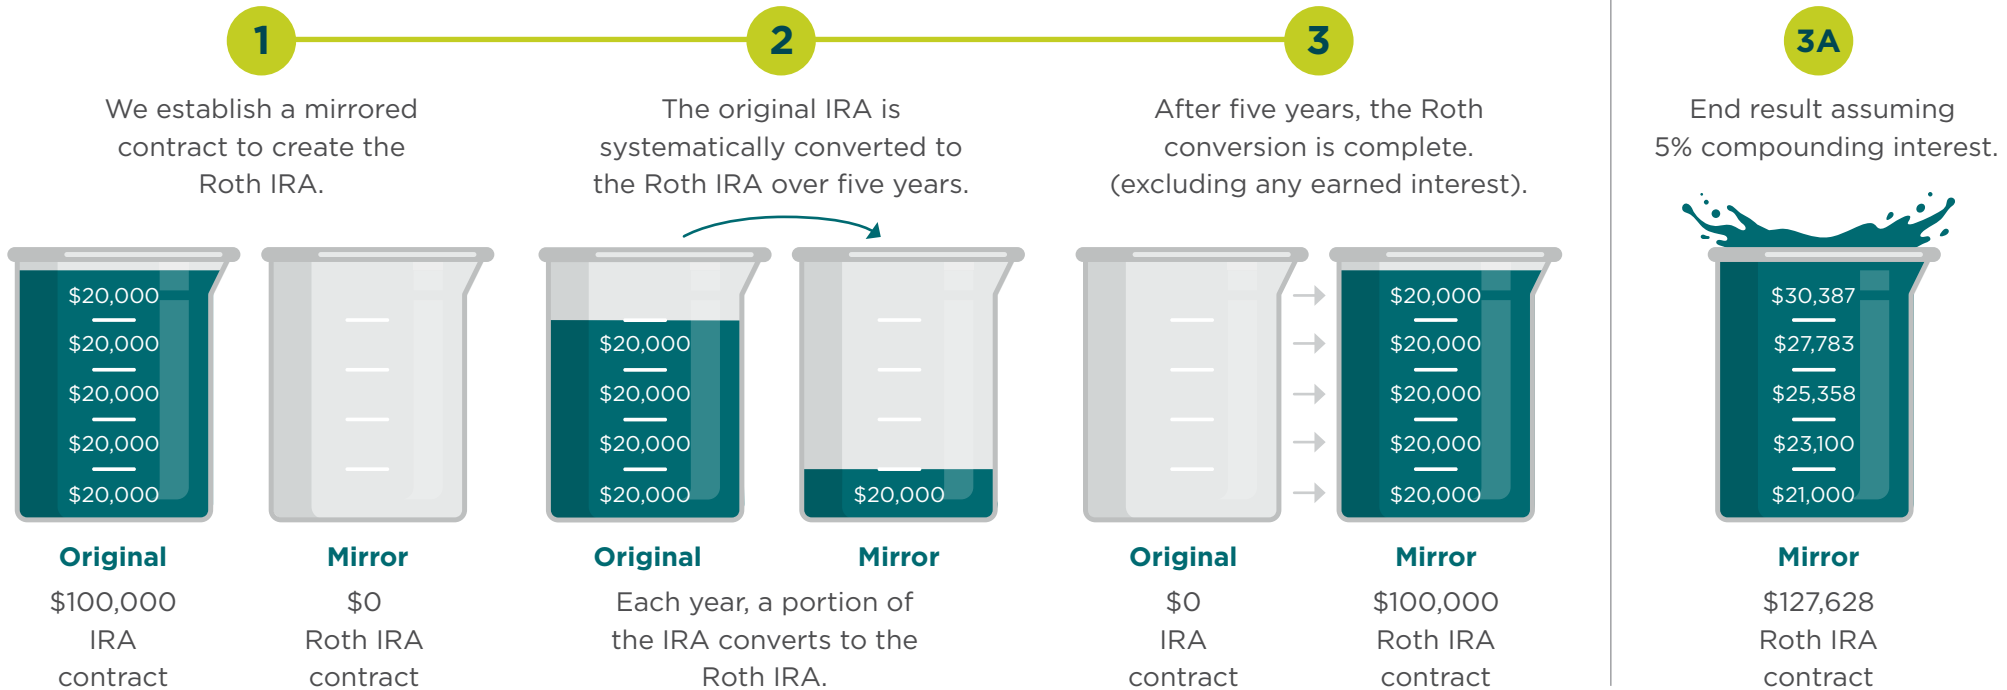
1

We establish a mirrored contract to create the Roth IRA.

$20,000
$20,000
$20,000
$20,000
$20,000

Original
$100,000
IRA
contract

Mirror
$0
Roth IRA
contract

2

The original IRA is systematically converted to the Roth IRA over five years.

$20,000
$20,000
$20,000
$20,000

$20,000

Original

Mirror

Each year, a portion of the IRA converts to the Roth IRA.

3

After five years, the Roth conversion is complete. (excluding any earned interest).

$20,000
$20,000
$20,000
$20,000
$20,000

Original
$0
IRA
contract

Mirror
$100,000
Roth IRA
contract

3A

End result assuming 5% compounding interest.

$30,387
$27,783
$25,358
$23,100
$21,000

Mirror
$127,628
Roth IRA
contract